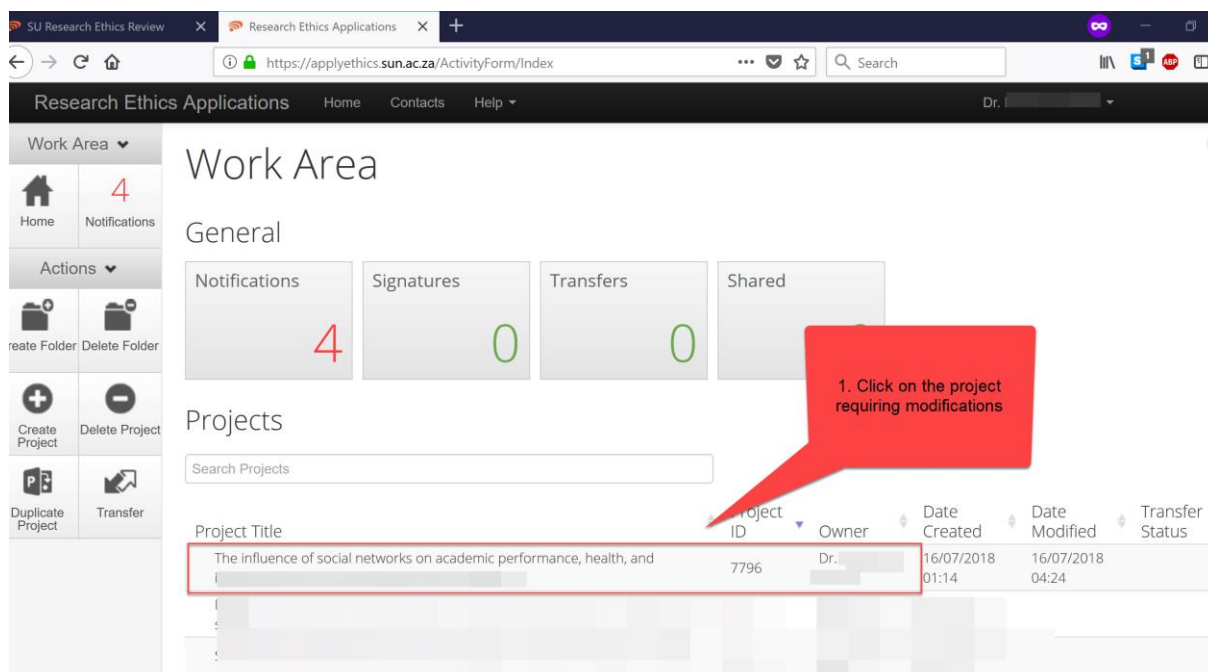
SU Research Ethics Review
Research Ethics Applications
https://applyethics.sun.ac.za/ActivityForm/Index
Search

Research Ethics Applications Home Contacts Help
Dr. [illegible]

Work Area
Home
4
Notifications
Actions
reate Folder
Delete Folder
Create Project
Delete Project
Duplicate Project
Transfer

Work Area

General

Notifications
4
Signatures
0
Transfers
0
Shared

1. Click on the project requiring modifications

Projects

Search Projects

| Project Title | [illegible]roject ID | Owner | Date Created | Date Modified | Transfer Status |
|---|---|---|---|---|---|
| The influence of social networks on academic performance, health, and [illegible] | 7796 | Dr. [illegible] | 16/07/2018 01:14 | 16/07/2018 04:24 | |